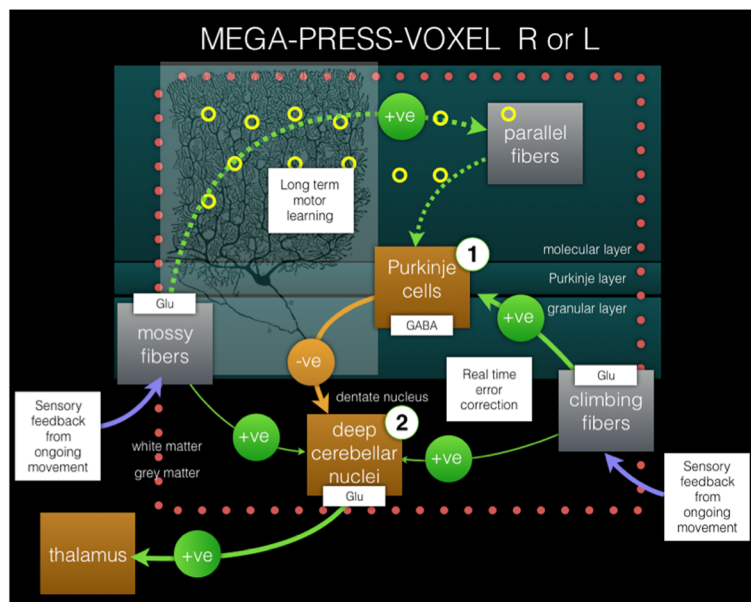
MEGA-PRESS-VOXEL R or L

+ve

parallel fibers

Long term motor learning

molecular layer

1

Purkinje cells

Purkinje layer

granular layer

GABA

+ve

Glu

mossy fibers

-ve

Real time error correction

Glu

climbing fibers

dentate nucleus

Sensory feedback from ongoing movement

+ve

2

deep cerebellar nuclei

white matter

+ve

grey matter

Glu

Sensory feedback from ongoing movement

thalamus

+ve